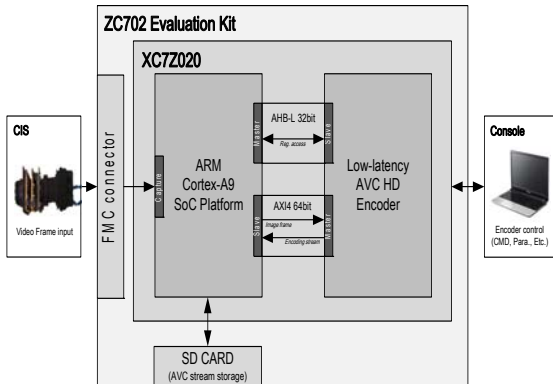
ZC702 Evaluation Kit

XC7Z020

CIS

Video Frame input

FMC connector

Capture

ARM
Cortex-A9
SoC Platform

AHB-L 32bit

Master

Reg. access

Slave

AXI4 64bit

Slave

Image frame

Encoding stream

Master

Low-latency
AVC HD
Encoder

Console

Encoder control
(CMD, Para., Etc.)

SD CARD
(AVC stream storage)